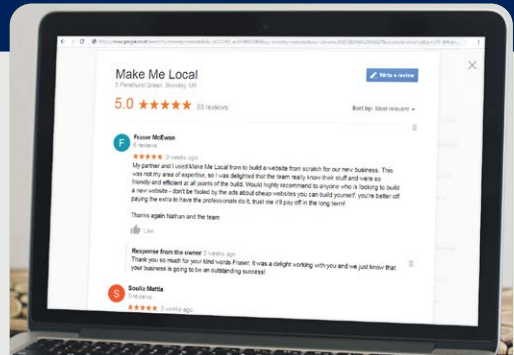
Make Me Local
5 Parkhurst Green, Bromley, UK

5.0 ★★★★★ 33 reviews

Write a review

Sort by: Most relevant

F Fraser McEwan
4 reviews
★★★★★ 3 weeks ago
My partner and I used Make Me Local from to build a website from scratch for our new business. This was not my area of expertise, so I was delighted that the team really know their stuff and were so friendly and efficient at all points of the build. Would highly recommend to anyone who is looking to build a new website - don't be fooled by the ads about cheap websites you can build yourself, you're better off paying the extra to have the professionals do it, trust me it'll pay off in the long term!

Thanks again Nathan and the team

Like

Response from the owner 3 weeks ago
Thank you so much for your kind words Fraser. It was a delight working with you and we just know that your business is going to be an outstanding success!

S Soulla Mattia
3 reviews
★★★★★ 3 weeks ago